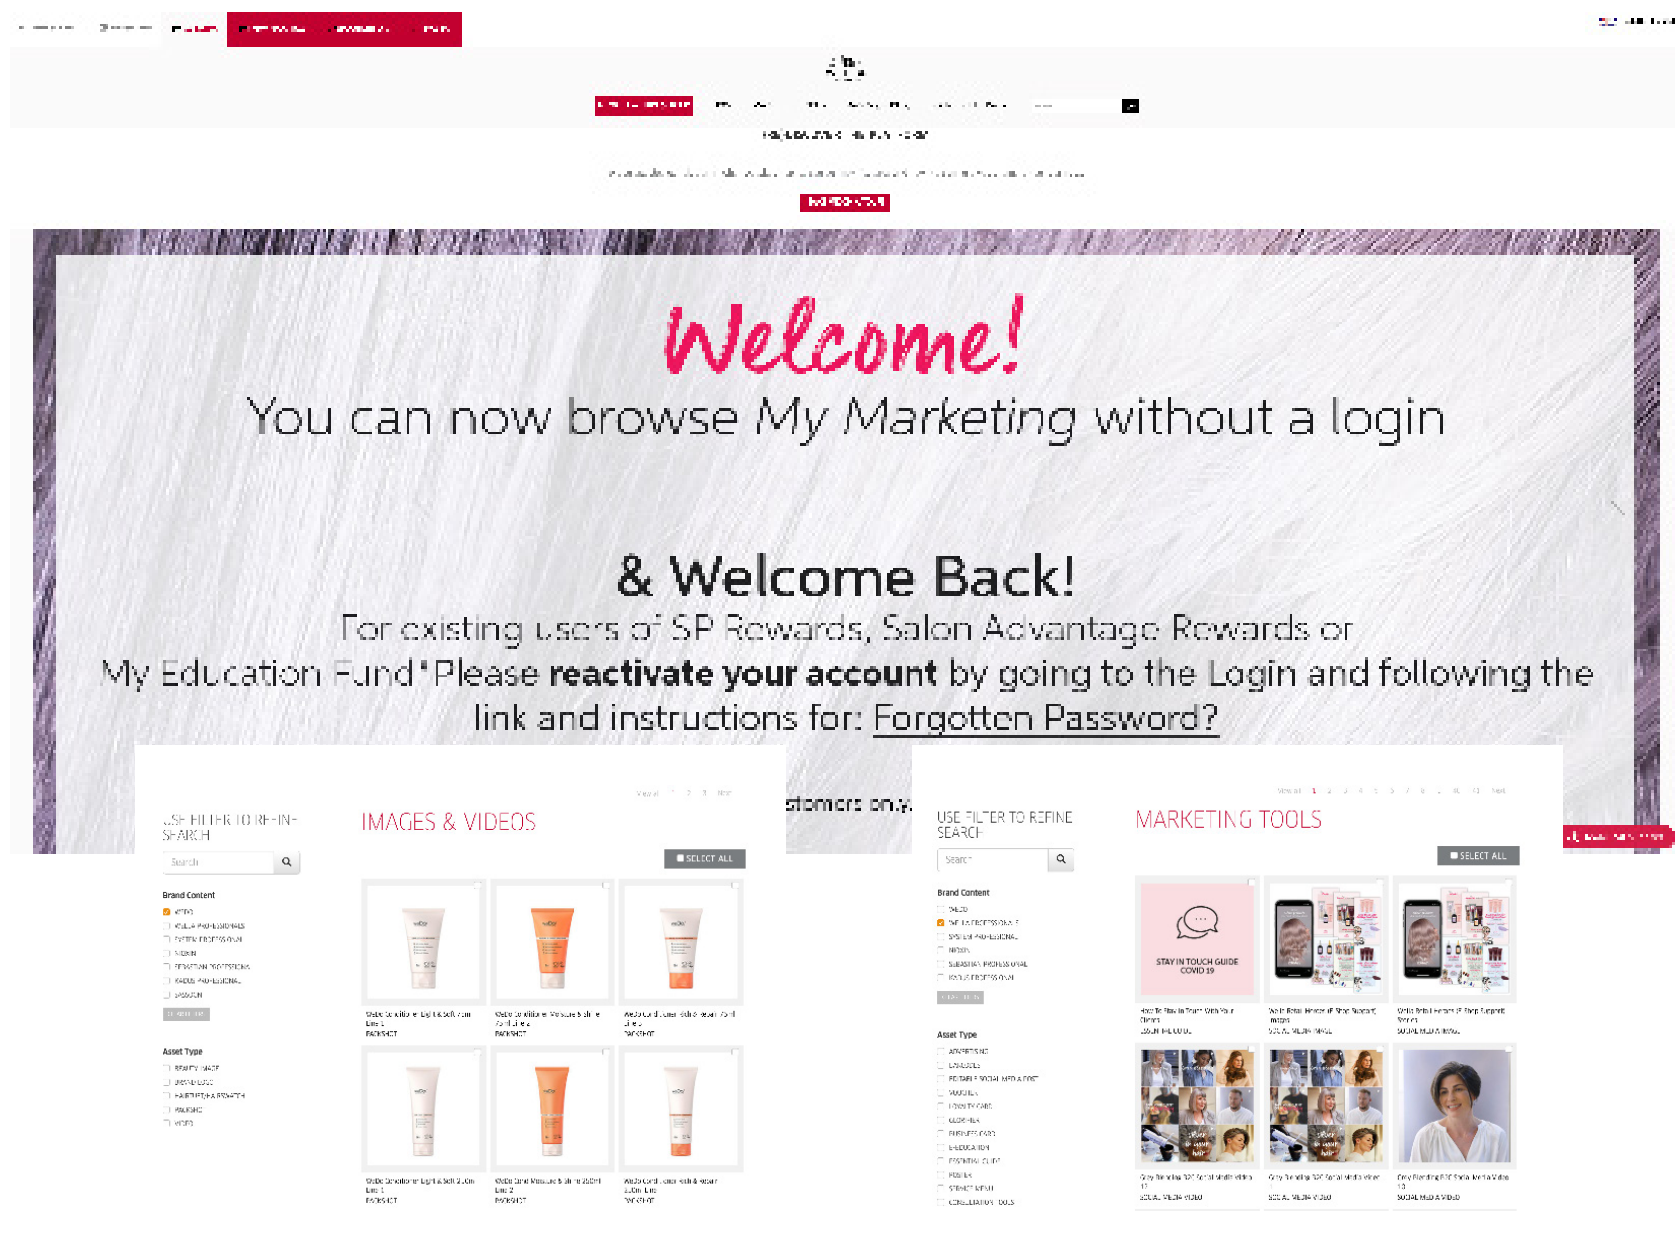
Welcome!
You can now browse My Marketing without a login

& Welcome Back!
For existing users of SP Rewards, Salon Advantage Rewards or My Education Fund* Please **reactivate your account** by going to the Login and following the link and instructions for: Forgotten Password?

stomers only.

USE FILTER TO REFINE SEARCH

IMAGES & VIDEOS

SELECT ALL

Brand Content

Asset Type

USE FILTER TO REFINE SEARCH

MARKETING TOOLS

SELECT ALL

Brand Content

Asset Type

STAY IN TOUCH GUIDE COVID 19